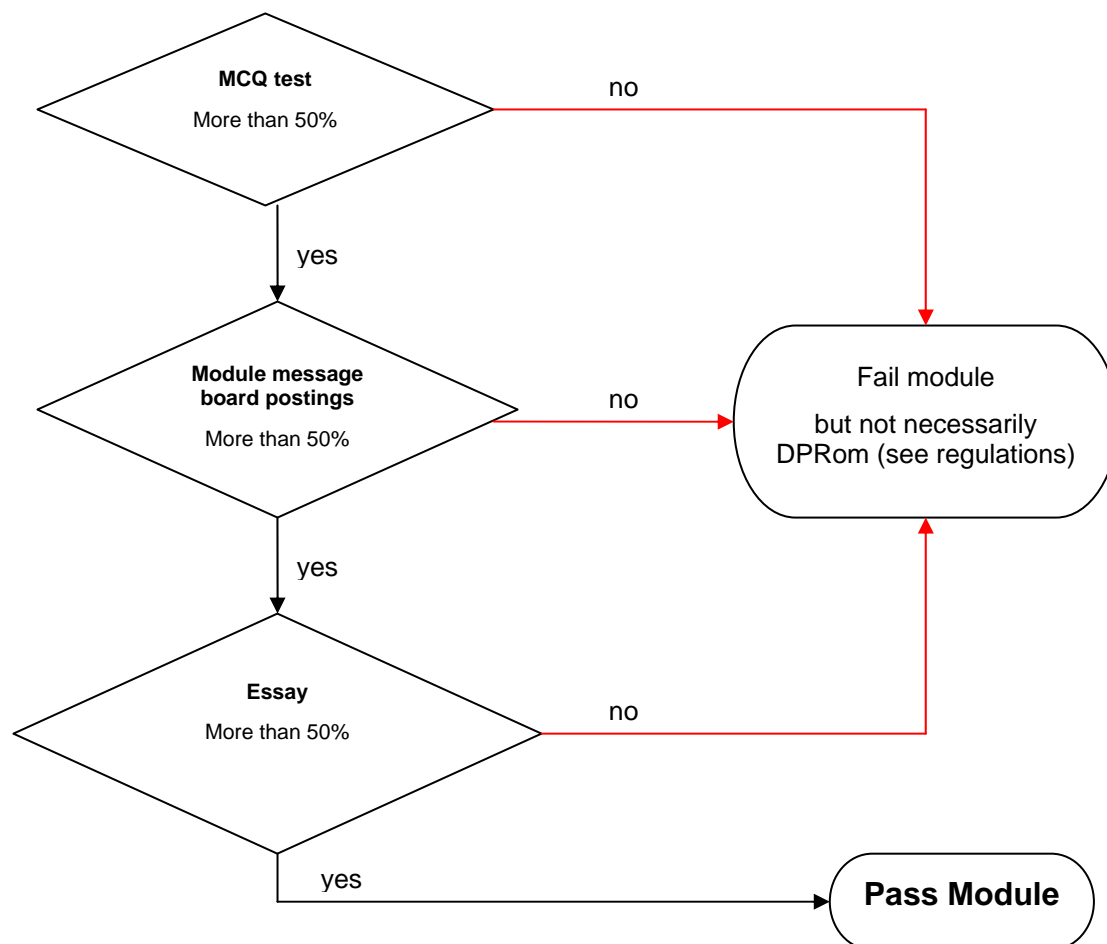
**MCQ test**
More than 50%

no

yes

**Module message board postings**
More than 50%

no

Fail module
but not necessarily DPRom (see regulations)

yes

**Essay**
More than 50%

no

yes

**Pass Module**